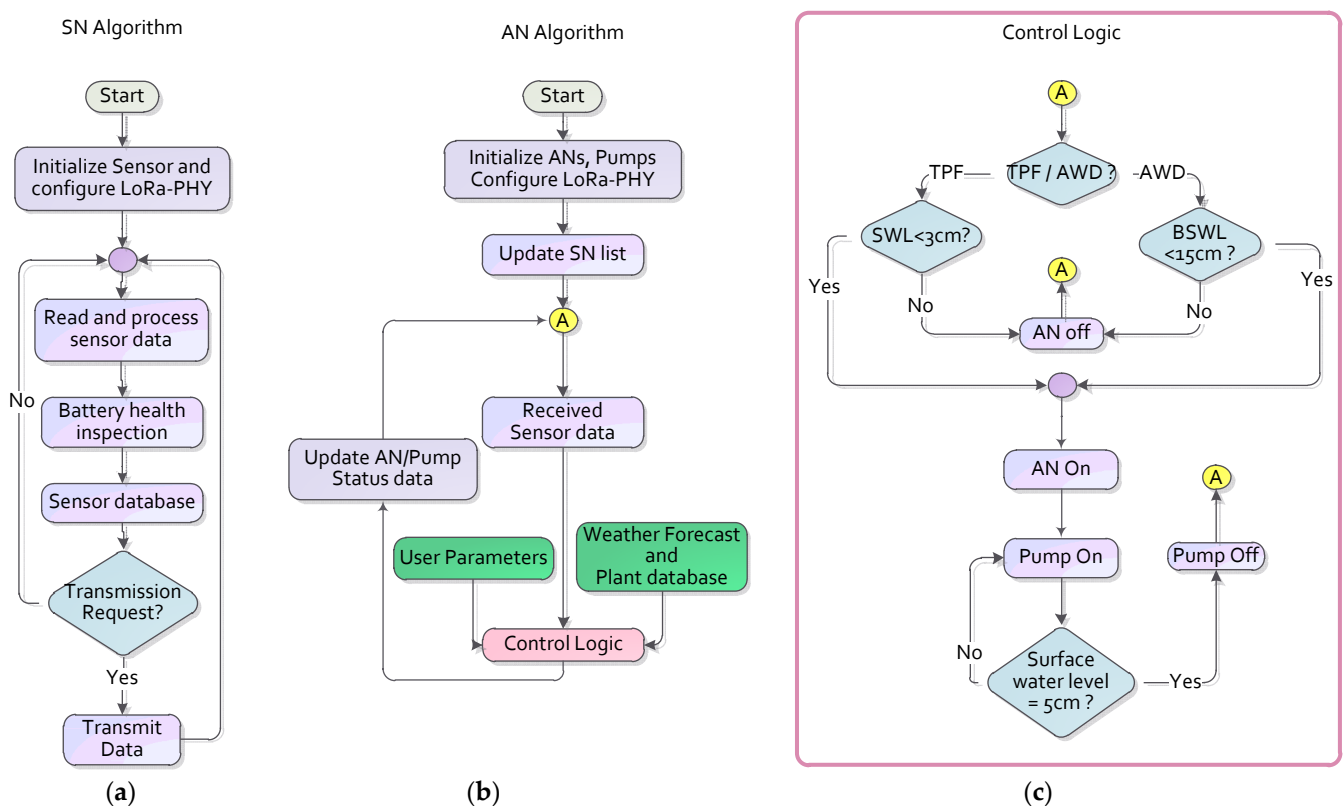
SN Algorithm

Start

Initialize Sensor and configure LoRa-PHY

Read and process sensor data

No

Battery health inspection

Sensor database

Transmission Request?

Yes

Transmit Data

(a)

AN Algorithm

Start

Initialize ANs, Pumps Configure LoRa-PHY

Update SN list

A

Received Sensor data

Update AN/Pump Status data

User Parameters

Weather Forecast and Plant database

Control Logic

(b)

Control Logic

A

TPF

TPF / AWD ?

AWD

SWL<3cm?

BSWL <15cm ?

A

Yes

No

No

Yes

AN off

AN On

A

Pump On

Pump Off

No

Surface water level = 5cm ?

Yes

(c)